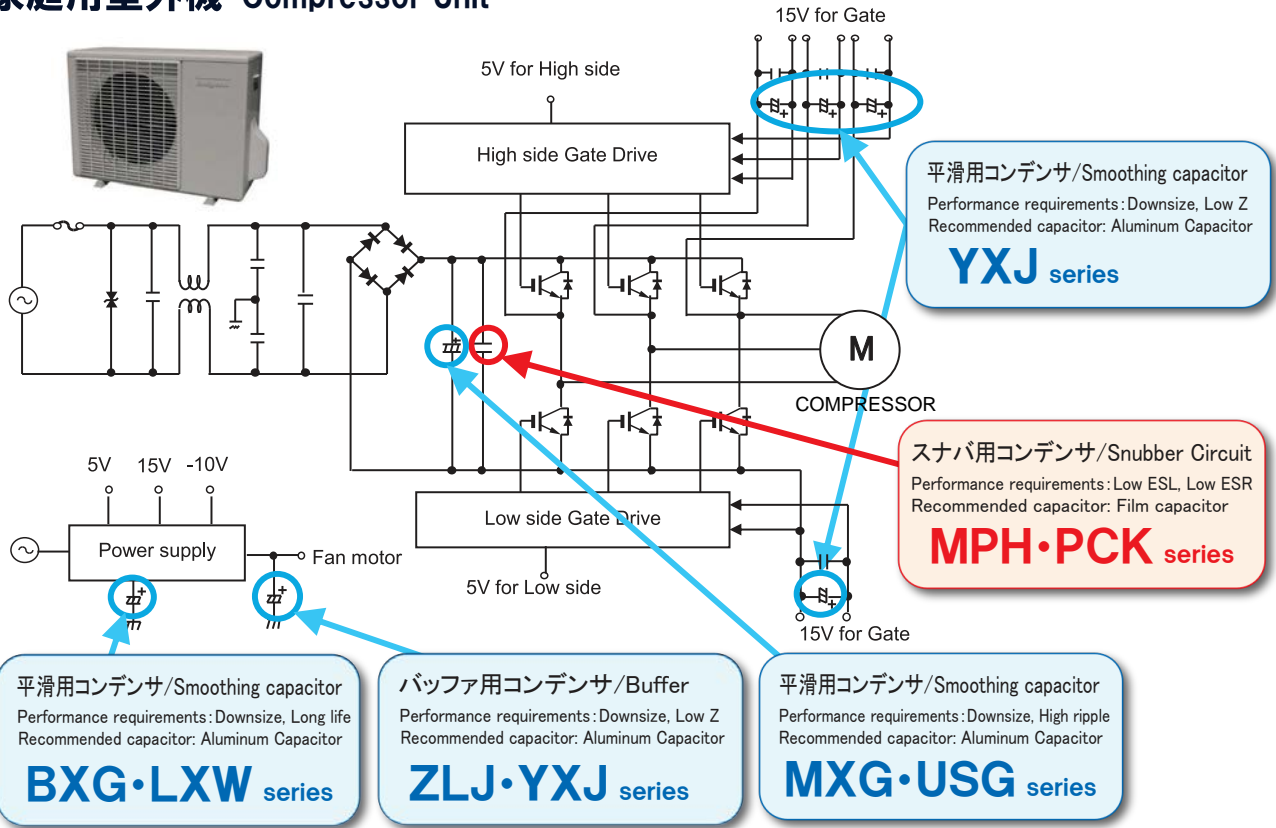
家庭用室外機 Compressor Unit

15V for Gate

5V for High side

High side Gate Drive

平滑用コンデンサ/Smoothing capacitor
Performance requirements: Downsize, Low Z
Recommended capacitor: Aluminum Capacitor
YXJ series

M
COMPRESSOR

スナバ用コンデンサ/Snubber Circuit
Performance requirements: Low ESL, Low ESR
Recommended capacitor: Film capacitor
MPH・PCK series

5V 15V -10V

Power supply

Fan motor

Low side Gate Drive

5V for Low side

15V for Gate

平滑用コンデンサ/Smoothing capacitor
Performance requirements: Downsize, Long life
Recommended capacitor: Aluminum Capacitor
BXG・LXW series

バッファ用コンデンサ/Buffer
Performance requirements: Downsize, Low Z
Recommended capacitor: Aluminum Capacitor
ZLJ・YXJ series

平滑用コンデンサ/Smoothing capacitor
Performance requirements: Downsize, High ripple
Recommended capacitor: Aluminum Capacitor
MXG・USG series